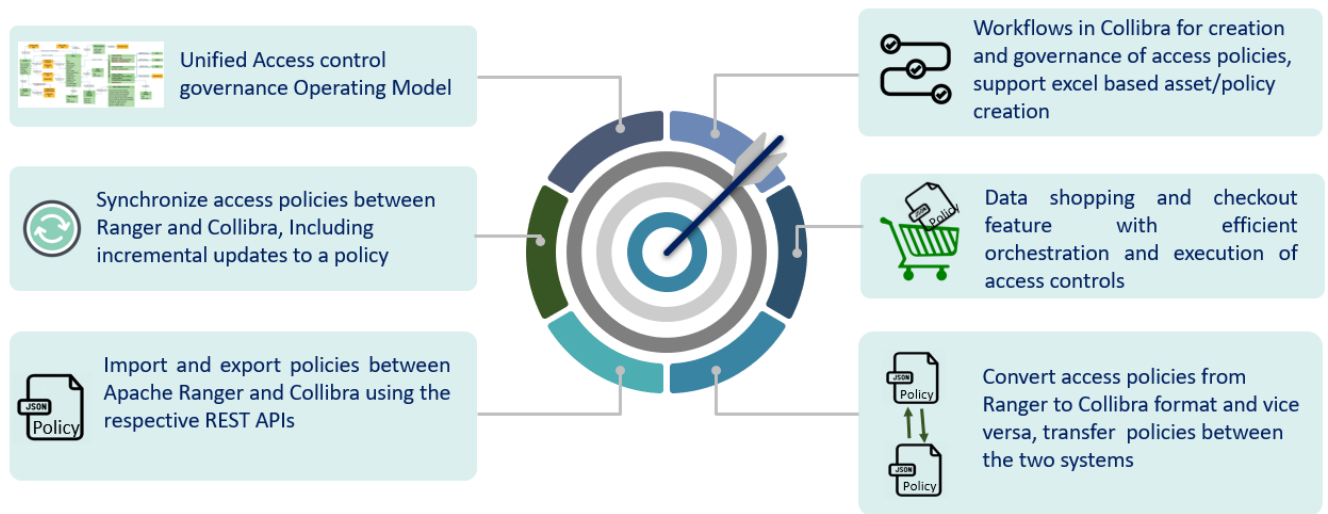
Unified Access control governance Operating Model

Workflows in Collibra for creation and governance of access policies, support excel based asset/policy creation

Synchronize access policies between Ranger and Collibra, Including incremental updates to a policy

JSON
Policy

Data shopping and checkout feature with efficient orchestration and execution of access controls

JSON
Policy

Import and export policies between Apache Ranger and Collibra using the respective REST APIs

JSON
Policy

JSON
Policy

Convert access policies from Ranger to Collibra format and vice versa, transfer policies between the two systems